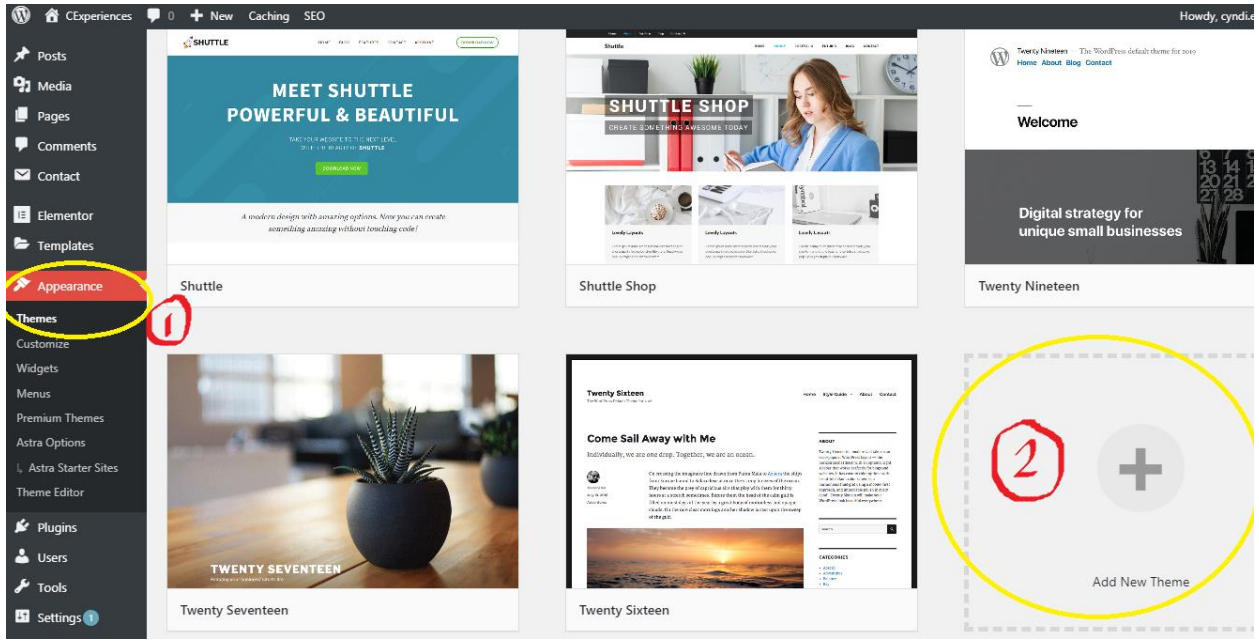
CExperiences 0 New Caching SEO Howdy, cyndi.e

Posts
Media
Pages
Comments
Contact
Elementor
Templates
Appearance
Themes
Customize
Widgets
Menus
Premium Themes
Astra Options
Astra Starter Sites
Theme Editor
Plugins
Users
Tools
Settings 1

1

SHUTTLE

MEET SHUTTLE
POWERFUL & BEAUTIFUL

A modern design with amazing options. Now you can create something amazing without touching code!

Shuttle

Shuttle

SHUTTLE SHOP
CREATE SOMETHING AWESOME TODAY

Shuttle Shop

Twenty Nineteen — The WordPress default theme for 2019
Home About Blog Contact

Welcome

Digital strategy for unique small businesses

Twenty Nineteen

TWENTY SEVENTEEN

Twenty Seventeen

Twenty Sixteen

Come Sail Away with Me

Individually, we are one drop. Together, we are an ocean.

Twenty Sixteen

2

Add New Theme